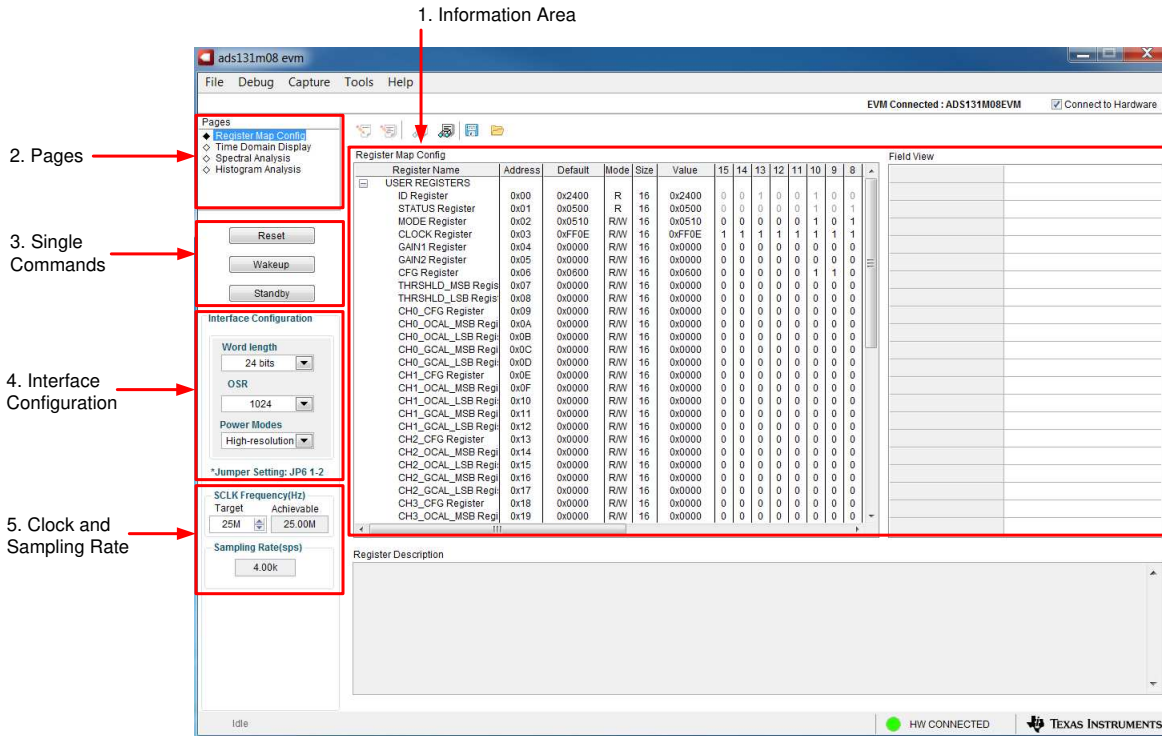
1. Information Area

ads131m08 evm

File Debug Capture Tools Help

EVM Connected : ADS131M08EVM
Connect to Hardware

2. Pages

Pages
◆ Register Map Config
◇ Time Domain Display
◇ Spectral Analysis
◇ Histogram Analysis

3. Single Commands

Reset
Wakeup
Standby

4. Interface Configuration

Interface Configuration
Word length
24 bits
OSR
1024
Power Modes
High-resolution
*Jumper Setting: JP6 1-2

5. Clock and Sampling Rate

SCLK Frequency(Hz)
Target Achievable
25M 25.00M
Sampling Rate(sps)
4.00k

Register Map Config

| Register Name | Address | Default | Mode | Size | Value | 15 | 14 | 13 | 12 | 11 | 10 | 9 | 8 |
|---|---|---|---|---|---|---|---|---|---|---|---|---|---|
| USER REGISTERS | | | | | | | | | | | | | |
| ID Register | 0x00 | 0x2400 | R | 16 | 0x2400 | 0 | 0 | 1 | 0 | 0 | 1 | 0 | 0 |
| STATUS Register | 0x01 | 0x0500 | R | 16 | 0x0500 | 0 | 0 | 0 | 0 | 0 | 1 | 0 | 1 |
| MODE Register | 0x02 | 0x0510 | R/W | 16 | 0x0510 | 0 | 0 | 0 | 0 | 0 | 1 | 0 | 1 |
| CLOCK Register | 0x03 | 0xFF0E | R/W | 16 | 0xFF0E | 1 | 1 | 1 | 1 | 1 | 1 | 1 | 1 |
| GAIN1 Register | 0x04 | 0x0000 | R/W | 16 | 0x0000 | 0 | 0 | 0 | 0 | 0 | 0 | 0 | 0 |
| GAIN2 Register | 0x05 | 0x0000 | R/W | 16 | 0x0000 | 0 | 0 | 0 | 0 | 0 | 0 | 0 | 0 |
| CFG Register | 0x06 | 0x0600 | R/W | 16 | 0x0600 | 0 | 0 | 0 | 0 | 0 | 1 | 1 | 0 |
| THRSHLD_MSB Regis | 0x07 | 0x0000 | R/W | 16 | 0x0000 | 0 | 0 | 0 | 0 | 0 | 0 | 0 | 0 |
| THRSHLD_LSB Regis | 0x08 | 0x0000 | R/W | 16 | 0x0000 | 0 | 0 | 0 | 0 | 0 | 0 | 0 | 0 |
| CH0_CFG Register | 0x09 | 0x0000 | R/W | 16 | 0x0000 | 0 | 0 | 0 | 0 | 0 | 0 | 0 | 0 |
| CH0_OCAL_MSB Regi | 0x0A | 0x0000 | R/W | 16 | 0x0000 | 0 | 0 | 0 | 0 | 0 | 0 | 0 | 0 |
| CH0_OCAL_LSB Regi | 0x0B | 0x0000 | R/W | 16 | 0x0000 | 0 | 0 | 0 | 0 | 0 | 0 | 0 | 0 |
| CH0_GCAL_MSB Regi | 0x0C | 0x0000 | R/W | 16 | 0x0000 | 0 | 0 | 0 | 0 | 0 | 0 | 0 | 0 |
| CH0_GCAL_LSB Regi | 0x0D | 0x0000 | R/W | 16 | 0x0000 | 0 | 0 | 0 | 0 | 0 | 0 | 0 | 0 |
| CH1_CFG Register | 0x0E | 0x0000 | R/W | 16 | 0x0000 | 0 | 0 | 0 | 0 | 0 | 0 | 0 | 0 |
| CH1_OCAL_MSB Regi | 0x0F | 0x0000 | R/W | 16 | 0x0000 | 0 | 0 | 0 | 0 | 0 | 0 | 0 | 0 |
| CH1_OCAL_LSB Regi | 0x10 | 0x0000 | R/W | 16 | 0x0000 | 0 | 0 | 0 | 0 | 0 | 0 | 0 | 0 |
| CH1_GCAL_MSB Regi | 0x11 | 0x0000 | R/W | 16 | 0x0000 | 0 | 0 | 0 | 0 | 0 | 0 | 0 | 0 |
| CH1_GCAL_LSB Regi | 0x12 | 0x0000 | R/W | 16 | 0x0000 | 0 | 0 | 0 | 0 | 0 | 0 | 0 | 0 |
| CH2_CFG Register | 0x13 | 0x0000 | R/W | 16 | 0x0000 | 0 | 0 | 0 | 0 | 0 | 0 | 0 | 0 |
| CH2_OCAL_MSB Regi | 0x14 | 0x0000 | R/W | 16 | 0x0000 | 0 | 0 | 0 | 0 | 0 | 0 | 0 | 0 |
| CH2_OCAL_LSB Regi | 0x15 | 0x0000 | R/W | 16 | 0x0000 | 0 | 0 | 0 | 0 | 0 | 0 | 0 | 0 |
| CH2_GCAL_MSB Regi | 0x16 | 0x0000 | R/W | 16 | 0x0000 | 0 | 0 | 0 | 0 | 0 | 0 | 0 | 0 |
| CH2_GCAL_LSB Regi | 0x17 | 0x0000 | R/W | 16 | 0x0000 | 0 | 0 | 0 | 0 | 0 | 0 | 0 | 0 |
| CH3_CFG Register | 0x18 | 0x0000 | R/W | 16 | 0x0000 | 0 | 0 | 0 | 0 | 0 | 0 | 0 | 0 |
| CH3_OCAL_MSB Regi | 0x19 | 0x0000 | R/W | 16 | 0x0000 | 0 | 0 | 0 | 0 | 0 | 0 | 0 | 0 |

Field View

Register Description

Idle
HW CONNECTED
Texas Instruments